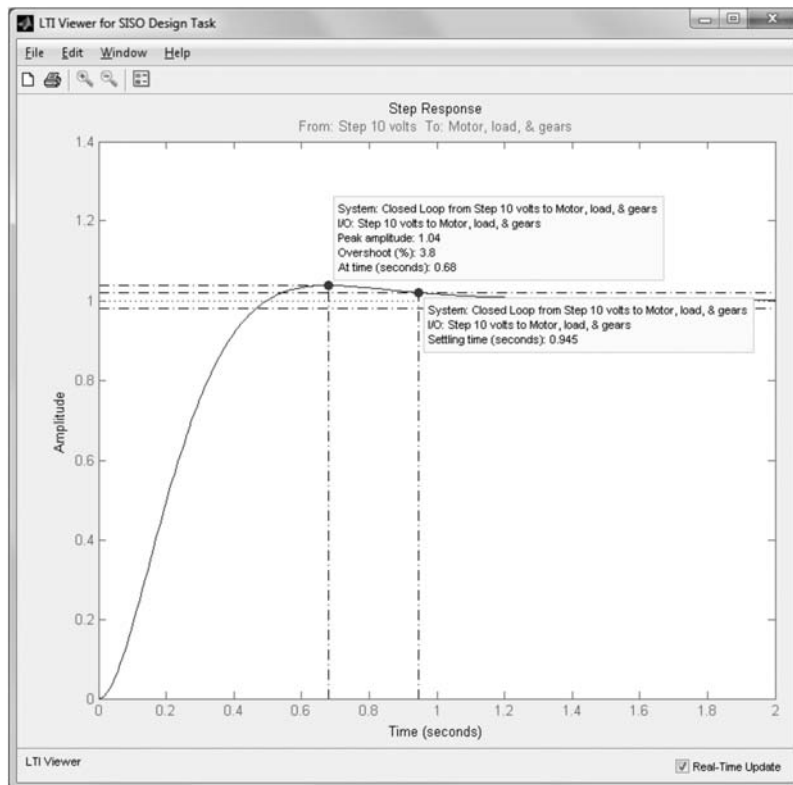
LTI Viewer for SISO Design Task

File Edit Window Help

Step Response
From: Step 10 volts To: Motor, load, & gears

System: Closed Loop from Step 10 volts to Motor, load, & gears
I/O: Step 10 volts to Motor, load, & gears
Peak amplitude: 1.04
Overshoot (%): 3.8
At time (seconds): 0.68

System: Closed Loop from Step 10 volts to Motor, load, & gears
I/O: Step 10 volts to Motor, load, & gears
Settling time (seconds): 0.945

Amplitude

1.4
1.2
1
0.8
0.6
0.4
0.2
0

0 0.2 0.4 0.6 0.8 1 1.2 1.4 1.6 1.8 2

Time (seconds)

LTI Viewer

Real-Time Update